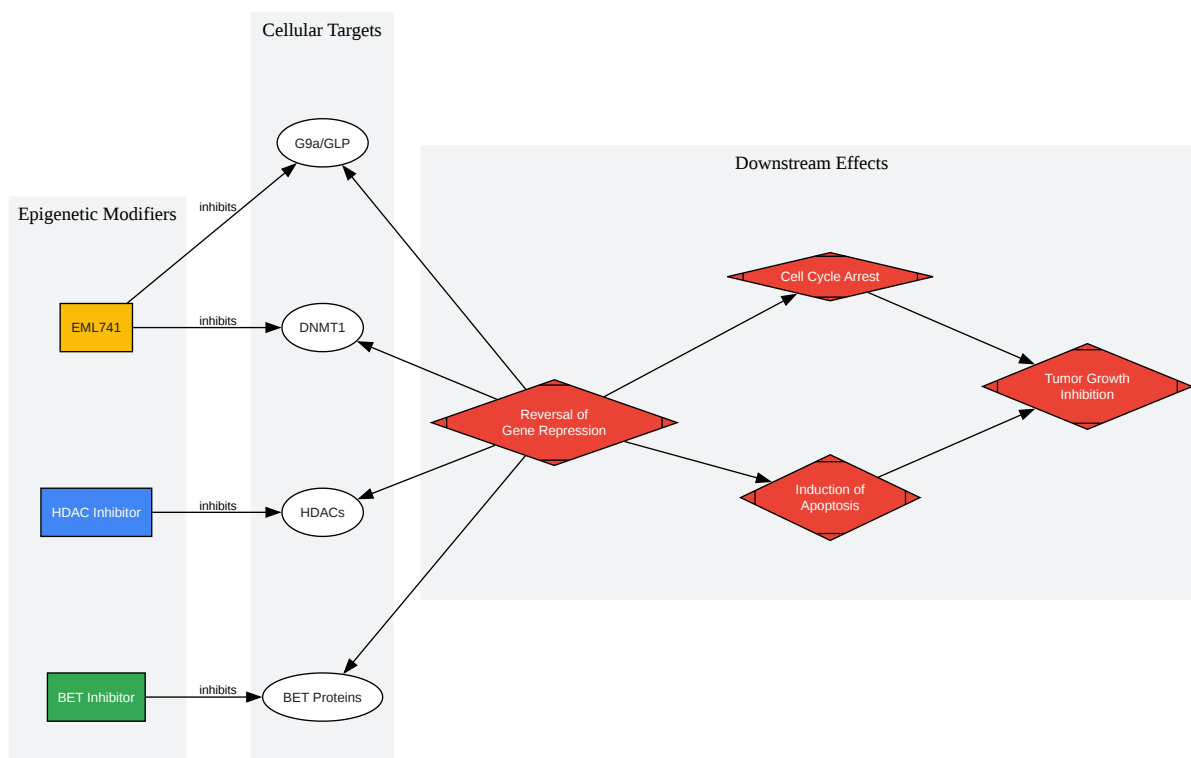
Cellular Targets

Epigenetic Modifiers

Downstream Effects

G9a/GLP

inhibits

EML741

inhibits

DNMT1

Cell Cycle Arrest

Tumor Growth Inhibition

Reversal of Gene Repression

HDAC Inhibitor

inhibits

HDACs

Induction of Apoptosis

BET Inhibitor

inhibits

BET Proteins